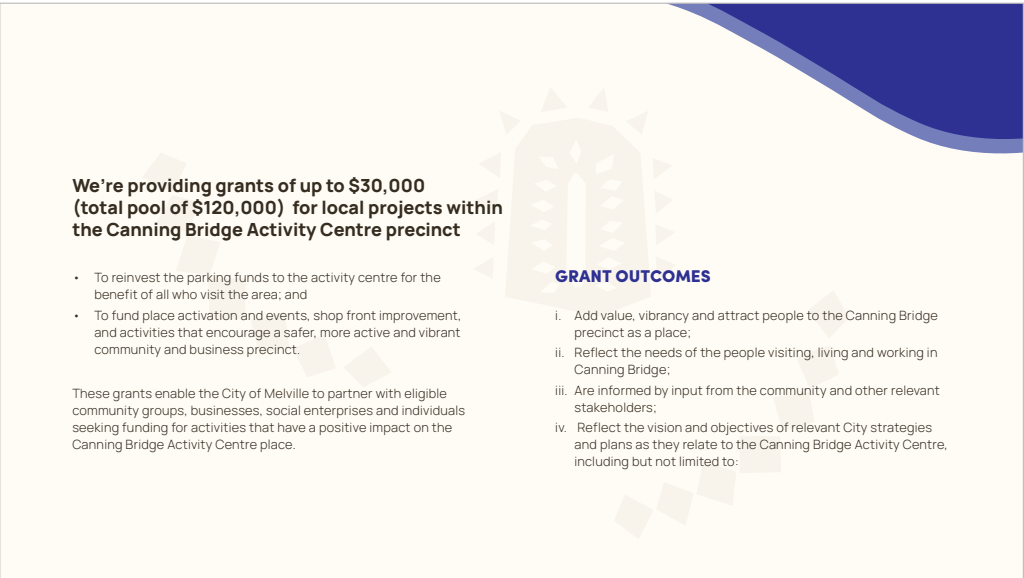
We're providing grants of up to $30,000 (total pool of $120,000)  for local projects within the Canning Bridge Activity Centre precinct

• To reinvest the parking funds to the activity centre for the benefit of all who visit the area; and
• To fund place activation and events, shop front improvement, and activities that encourage a safer, more active and vibrant community and business precinct.

These grants enable the City of Melville to partner with eligible community groups, businesses, social enterprises and individuals seeking funding for activities that have a positive impact on the Canning Bridge Activity Centre place.

GRANT OUTCOMES

i. Add value, vibrancy and attract people to the Canning Bridge precinct as a place;
ii. Reflect the needs of the people visiting, living and working in Canning Bridge;
iii. Are informed by input from the community and other relevant stakeholders;
iv. Reflect the vision and objectives of relevant City strategies and plans as they relate to the Canning Bridge Activity Centre, including but not limited to: